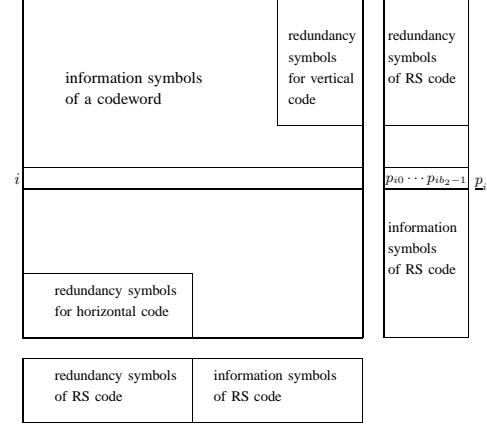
information symbols of a codeword

redundancy symbols for vertical code

redundancy symbols of RS code

$i$

$p_{i0} \cdots p_{ib_2-1}$ $\underline{p}_i$

information symbols of RS code

redundancy symbols for horizontal code

redundancy symbols of RS code

information symbols of RS code